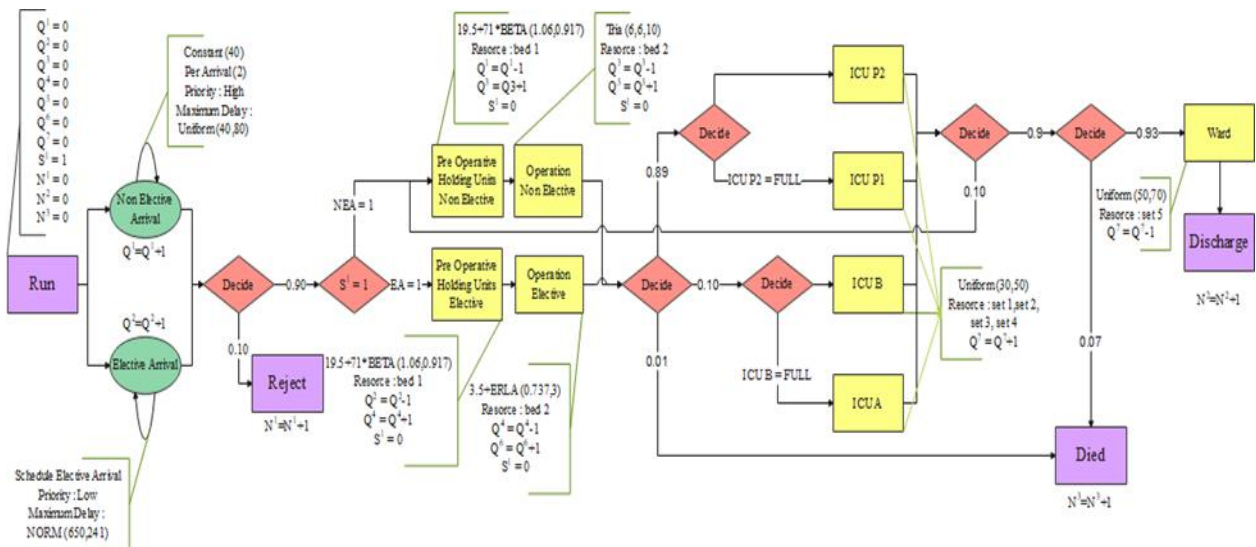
$Q^1 = 0$
$Q^2 = 0$
$Q^3 = 0$
$Q^4 = 0$
$Q^5 = 0$
$Q^6 = 0$
$Q^7 = 0$
$S^1 = 1$
$N^1 = 0$
$N^2 = 0$
$N^3 = 0$

Constant (40)
Per Arrival (2)
Priority : High
Maximum Delay :
Uniform (40,80)

Non Elective Arrival

$Q^1=Q^1+1$

Run

$Q^2=Q^2+1$

Elective Arrival

Schedule Elective Arrival
Priority : Low
Maximum Delay :
NORM (650,241)

Decide

0.90

0.10

Reject

$N^1=N^1+1$

$S^1 = 1$

NEA = 1

EA = 1

19.5+71*BETA (1.06,0.917)
Resorce : bed 1
$Q^1 = Q^1-1$
$Q^3 = Q3+1$
$S^1 = 0$

Tria (6,6,10)
Resorce : bed 2
$Q^3 = Q^3-1$
$Q^5 = Q^5+1$
$S^1 = 0$

Pre Operative Holding Units Non Elective

Operation Non Elective

Pre Operative Holding Units Elective

Operation Elective

19.5+71*BETA (1.06,0.917)
Resorce : bed 1
$Q^2 = Q^2-1$
$Q^4 = Q^4+1$
$S^1 = 0$

3.5+ERLA (0.737,3)
Resorce : bed 2
$Q^4 = Q^4-1$
$Q^6 = Q^6+1$
$S^1 = 0$

Decide

0.89

0.10

0.01

Decide

ICU P2 = FULL

ICU P2

ICU P1

Decide

ICU B = FULL

ICU B

ICU A

Uniform (30,50)
Resorce : set 1,set 2, set 3, set 4
$Q^7 = Q^7+1$

Decide

0.9

0.10

Decide

0.93

0.07

Ward

Uniform (50,70)
Resorce : set 5
$Q^7 = Q^7-1$

Discharge

$N^2=N^2+1$

Died

$N^3=N^3+1$